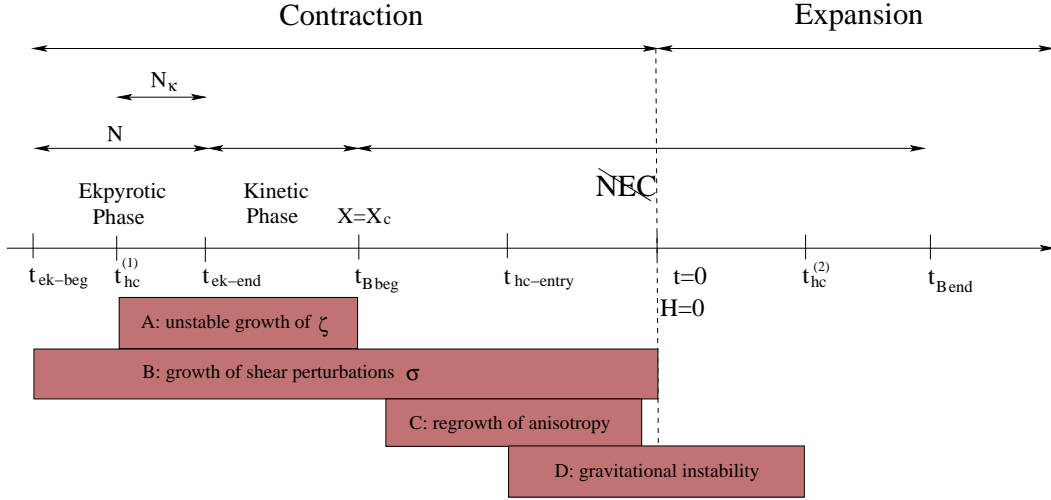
Contraction

Expansion

$N_\kappa$

N

Ekpyrotic Phase

Kinetic Phase

$X=X_c$

NEC

$t_{ek-beg}$

$t_{hc}^{(1)}$

$t_{ek-end}$

$t_{Bbeg}$

$t_{hc-entry}$

t=0

H=0

$t_{hc}^{(2)}$

$t_{Bend}$

A: unstable growth of $\zeta$

B: growth of shear perturbations $\sigma$

C: regrowth of anisotropy

D: gravitational instability